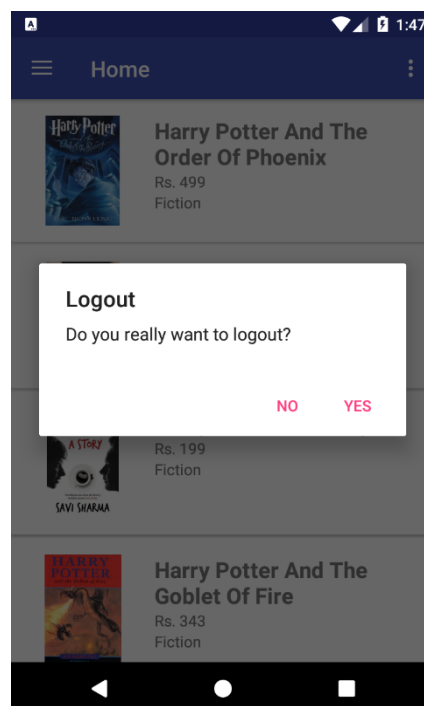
1:47

Home

Harry Potter

Harry Potter And The Order Of Phoenix
Rs. 499
Fiction

Logout
Do you really want to logout?

NO YES

A STORY
SAVI SHARMA

Rs. 199
Fiction

HARRY POTTER

Harry Potter And The Goblet Of Fire
Rs. 343
Fiction